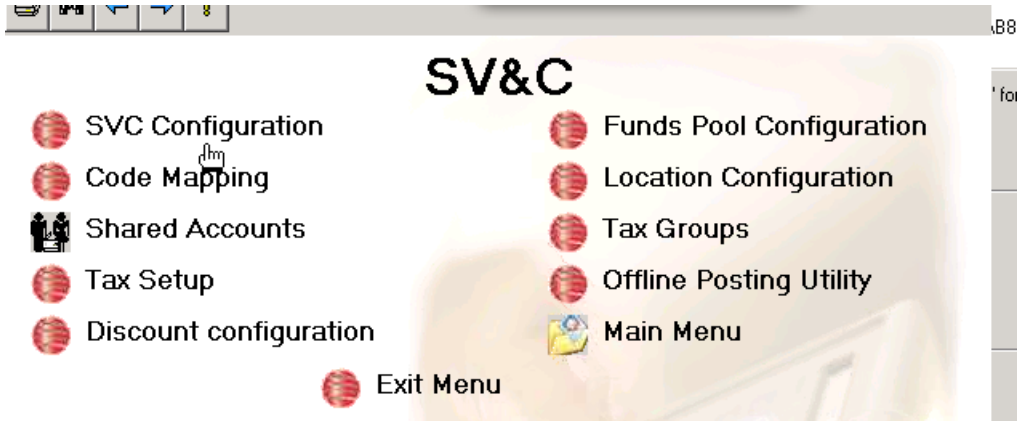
SV&C

SVC Configuration

Code Mapping

Shared Accounts

Tax Setup

Discount configuration

Funds Pool Configuration

Location Configuration

Tax Groups

Offline Posting Utility

Main Menu

Exit Menu

AB8

' for